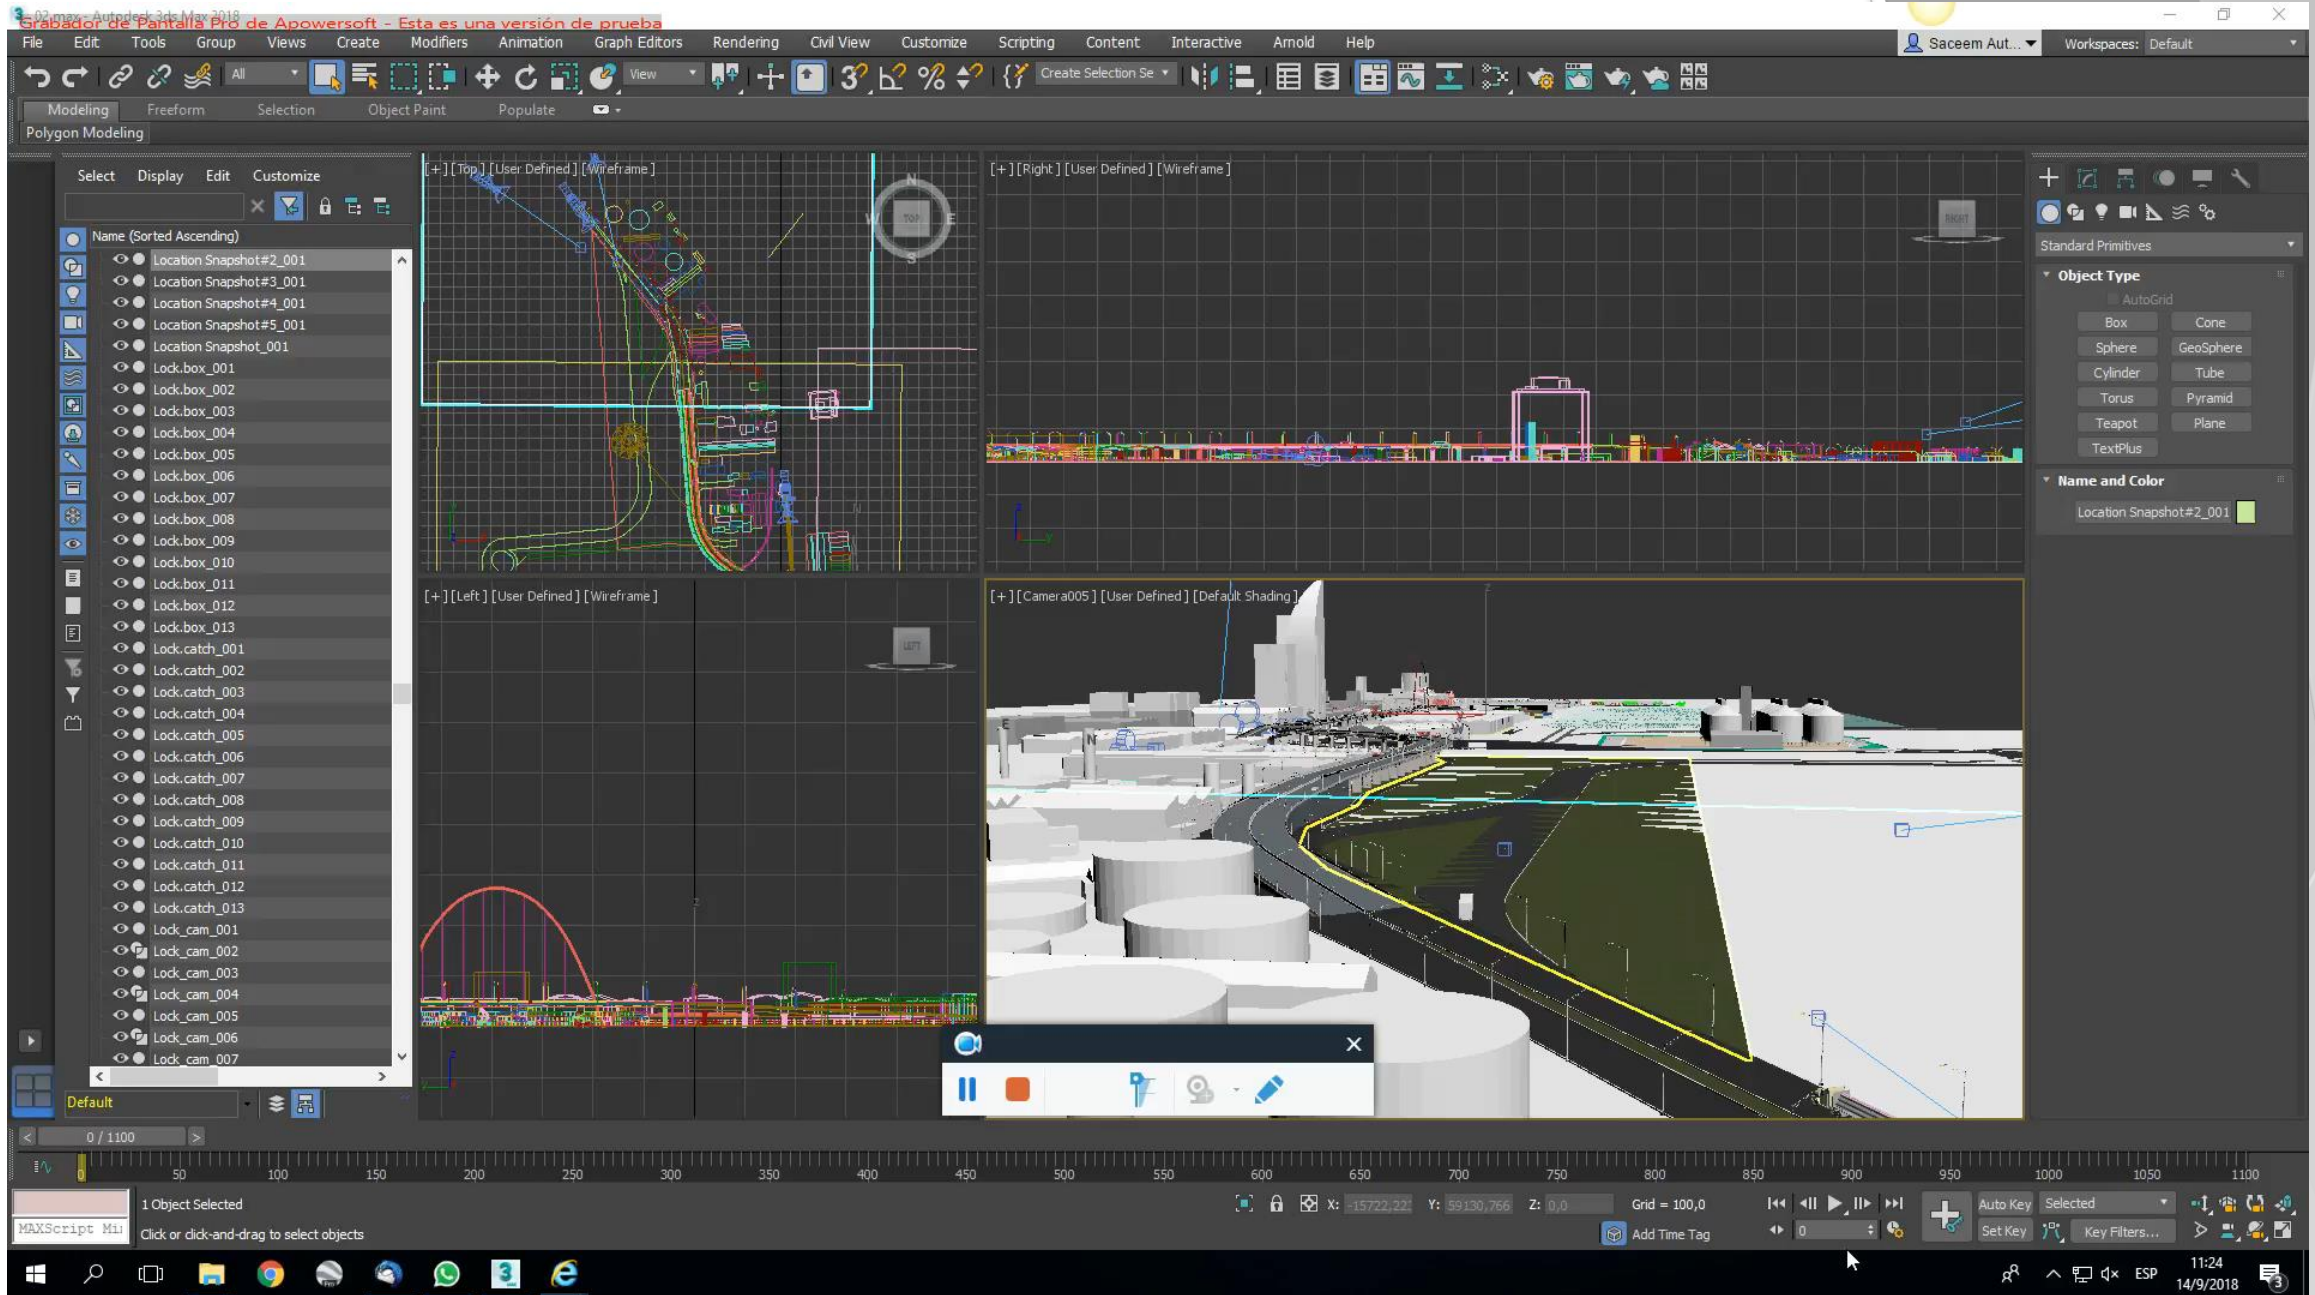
02.max - Autodesk 3ds Max 2018
Grabador de Pantalla Pro de Apowersoft - Esta es una versión de prueba

File Edit Tools Group Views Create Modifiers Animation Graph Editors Rendering Civil View Customize Scripting Content Interactive Arnold Help
Saceem Aut... Workspaces: Default

All View Create Selection Se

Modeling Freeform Selection Object Paint Populate
Polygon Modeling

Select Display Edit Customize
Name (Sorted Ascending)
Location Snapshot#2_001
Location Snapshot#3_001
Location Snapshot#4_001
Location Snapshot#5_001
Location Snapshot_001
Lock.box_001
Lock.box_002
Lock.box_003
Lock.box_004
Lock.box_005
Lock.box_006
Lock.box_007
Lock.box_008
Lock.box_009
Lock.box_010
Lock.box_011
Lock.box_012
Lock.box_013
Lock.catch_001
Lock.catch_002
Lock.catch_003
Lock.catch_004
Lock.catch_005
Lock.catch_006
Lock.catch_007
Lock.catch_008
Lock.catch_009
Lock.catch_010
Lock.catch_011
Lock.catch_012
Lock.catch_013
Lock_cam_001
Lock_cam_002
Lock_cam_003
Lock_cam_004
Lock_cam_005
Lock_cam_006
Lock_cam_007
Default

[+] [Top] [User Defined] [Wireframe]
[+] [Right] [User Defined] [Wireframe]
[+] [Left] [User Defined] [Wireframe]
[+] [Camera005] [User Defined] [Default Shading]

Standard Primitives
Object Type
AutoGrid
Box Cone
Sphere GeoSphere
Cylinder Tube
Torus Pyramid
Teapot Plane
TextPlus
Name and Color
Location Snapshot#2_001

0 / 1100
50 100 150 200 250 300 350 400 450 500 550 600 650 700 750 800 850 900 950 1000 1050 1100

MAXScript Mi
1 Object Selected
Click or click-and-drag to select objects
X: -15722,22 Y: 59130,766 Z: 0,0 Grid = 100,0
Add Time Tag
Auto Key Selected
Set Key Key Filters...

ESP 11:24 14/9/2018